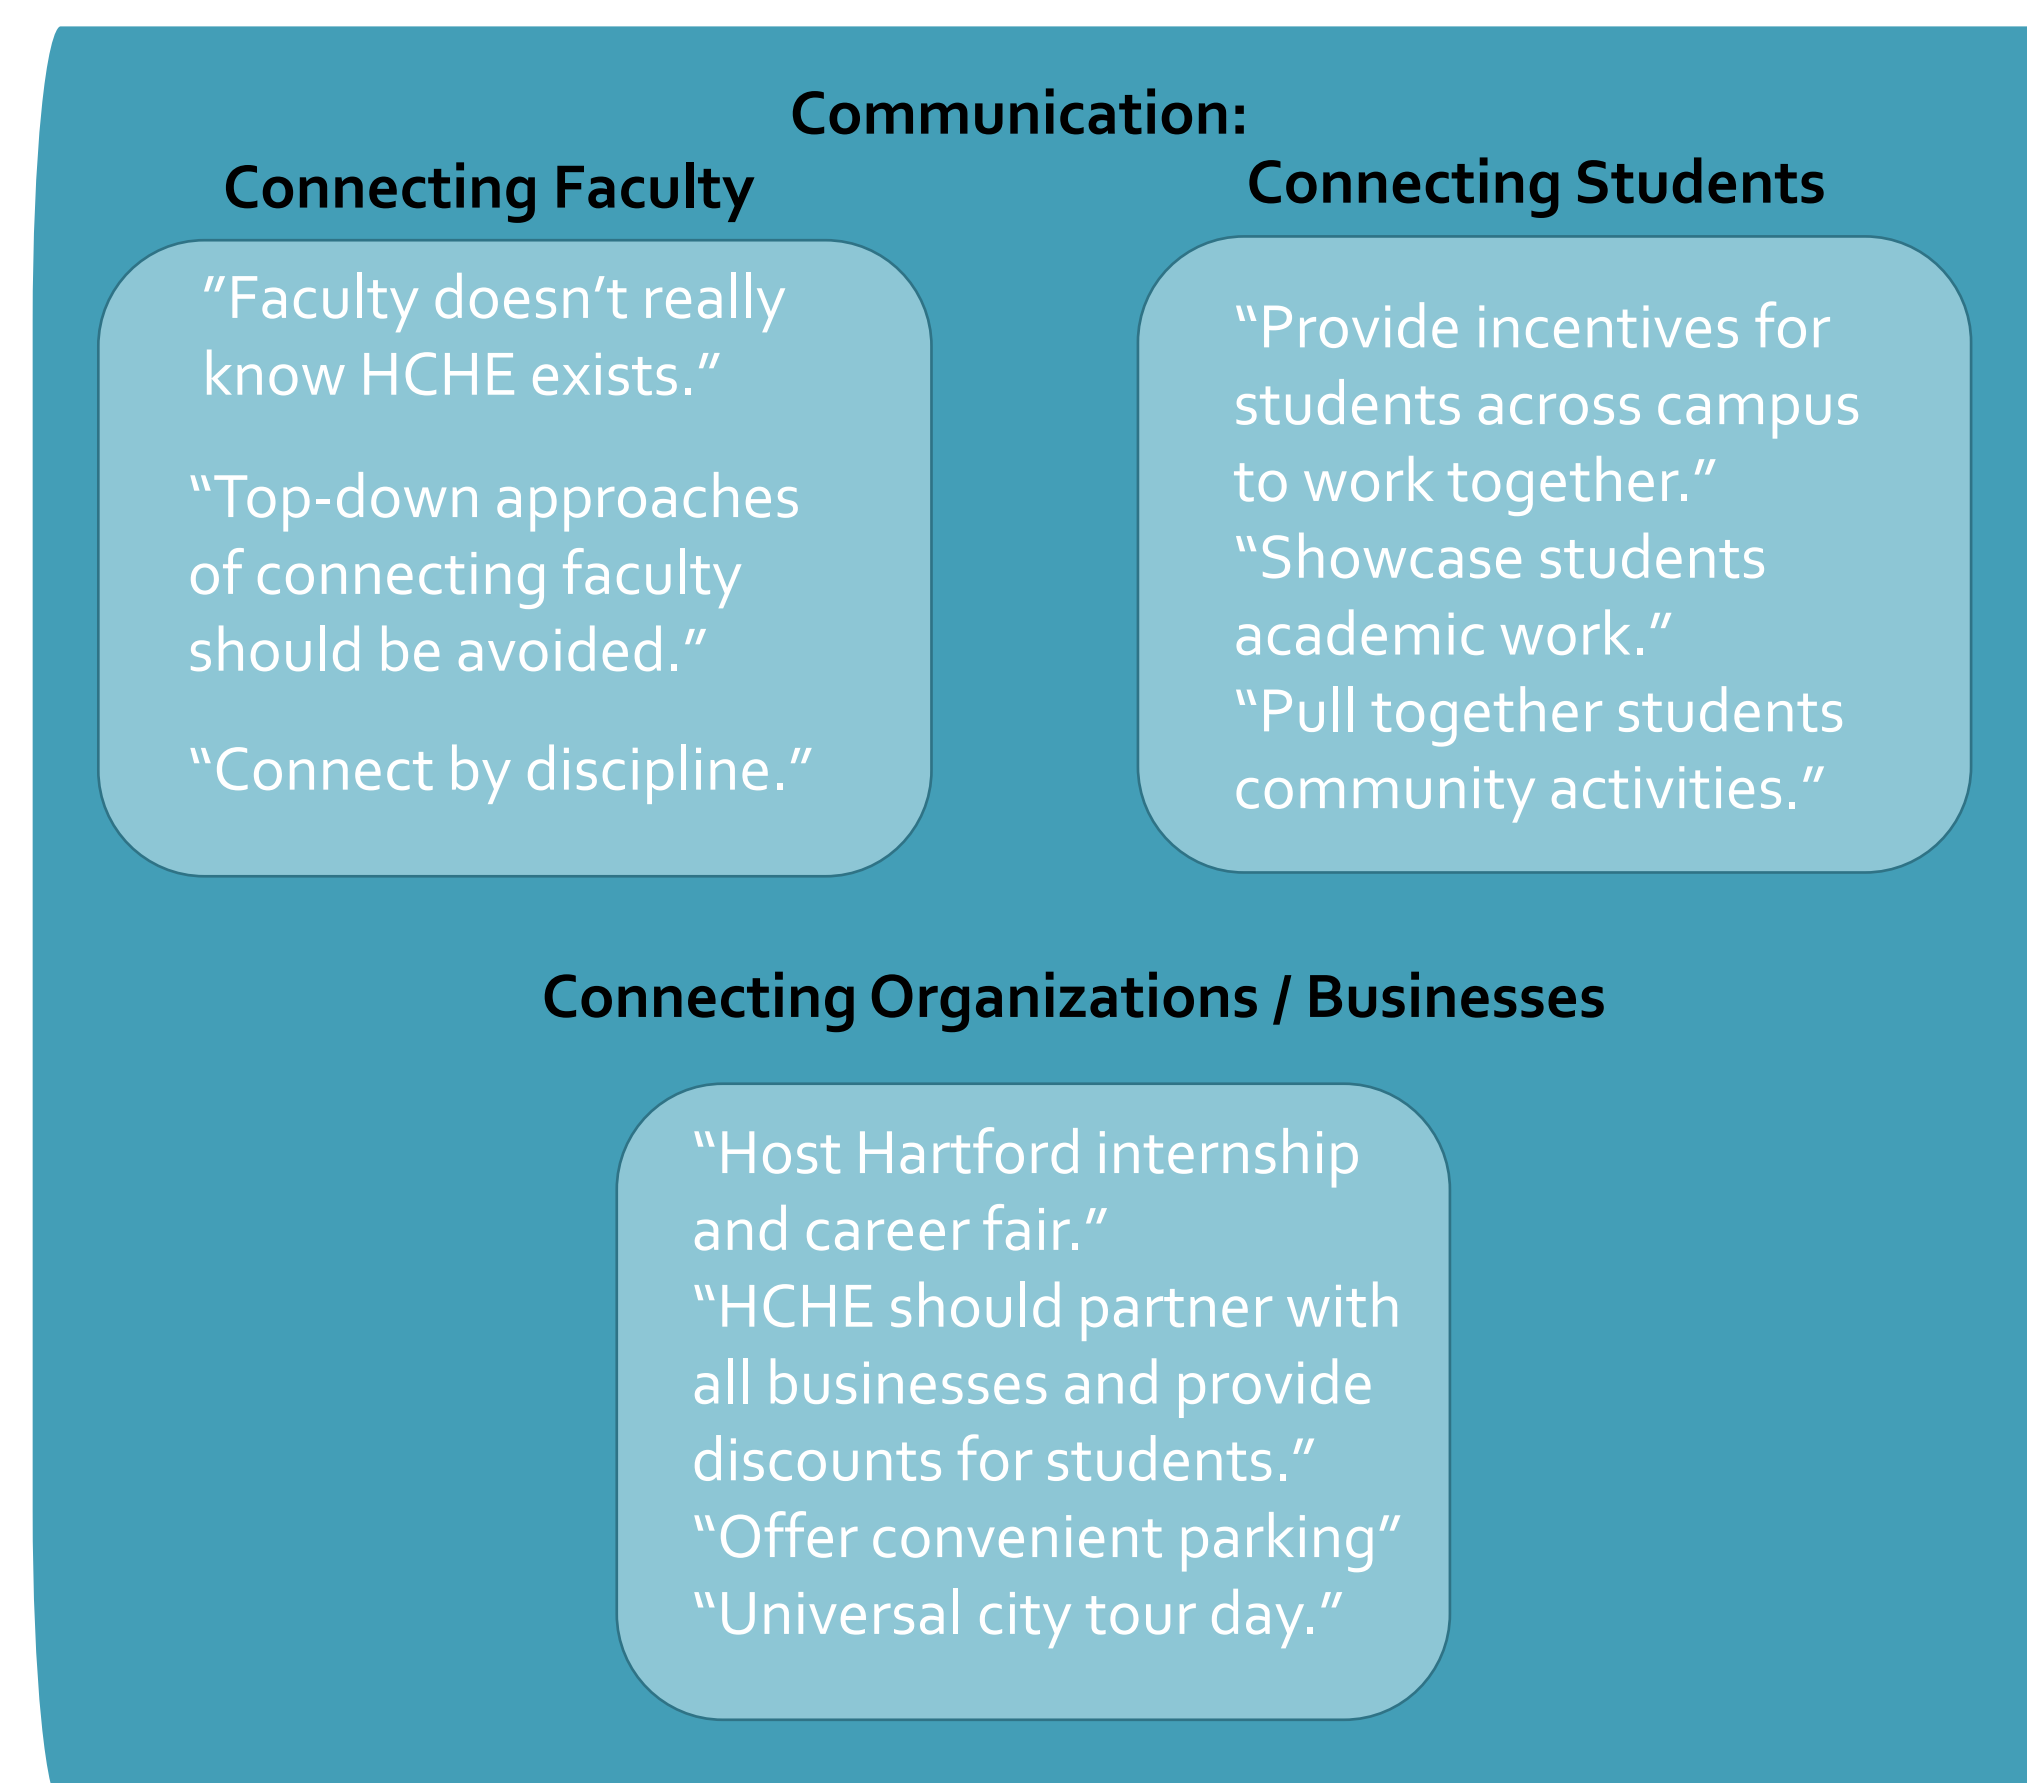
Communication:

Connecting Faculty

”Faculty doesn’t really know HCHE exists.”

“Top-down approaches of connecting faculty should be avoided.”

“Connect by discipline.”

Connecting Students

“Provide incentives for students across campus to work together.”
“Showcase students academic work.”
“Pull together students community activities.”

Connecting Organizations / Businesses

“Host Hartford internship and career fair.”
“HCHE should partner with all businesses and provide discounts for students.”
“Offer convenient parking”
“Universal city tour day.”